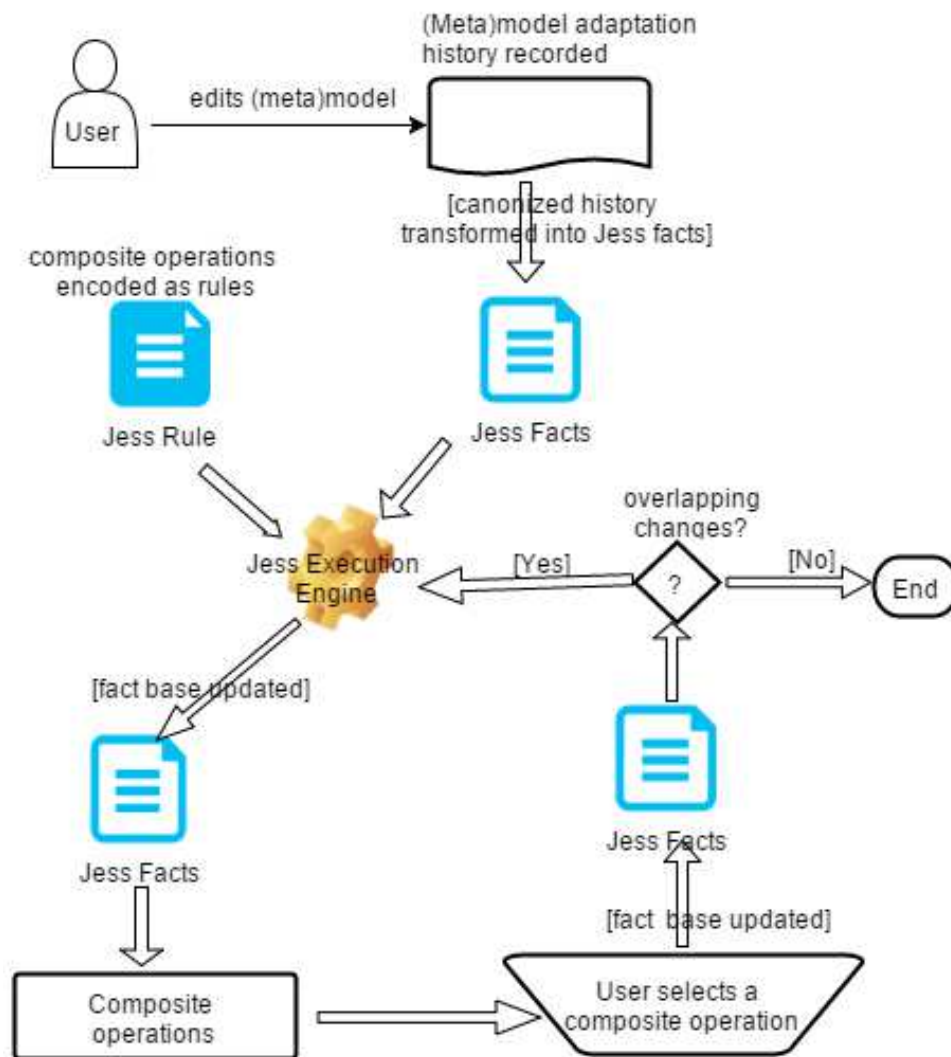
(Meta)model adaptation history recorded

User

edits (meta)model

[canonized history transformed into Jess facts]

composite operations encoded as rules

Jess Rule

Jess Facts

overlapping changes?

Jess Execution Engine

[Yes]

?

[No]

End

[fact base updated]

Jess Facts

Jess Facts

[fact base updated]

Composite operations

User selects a composite operation